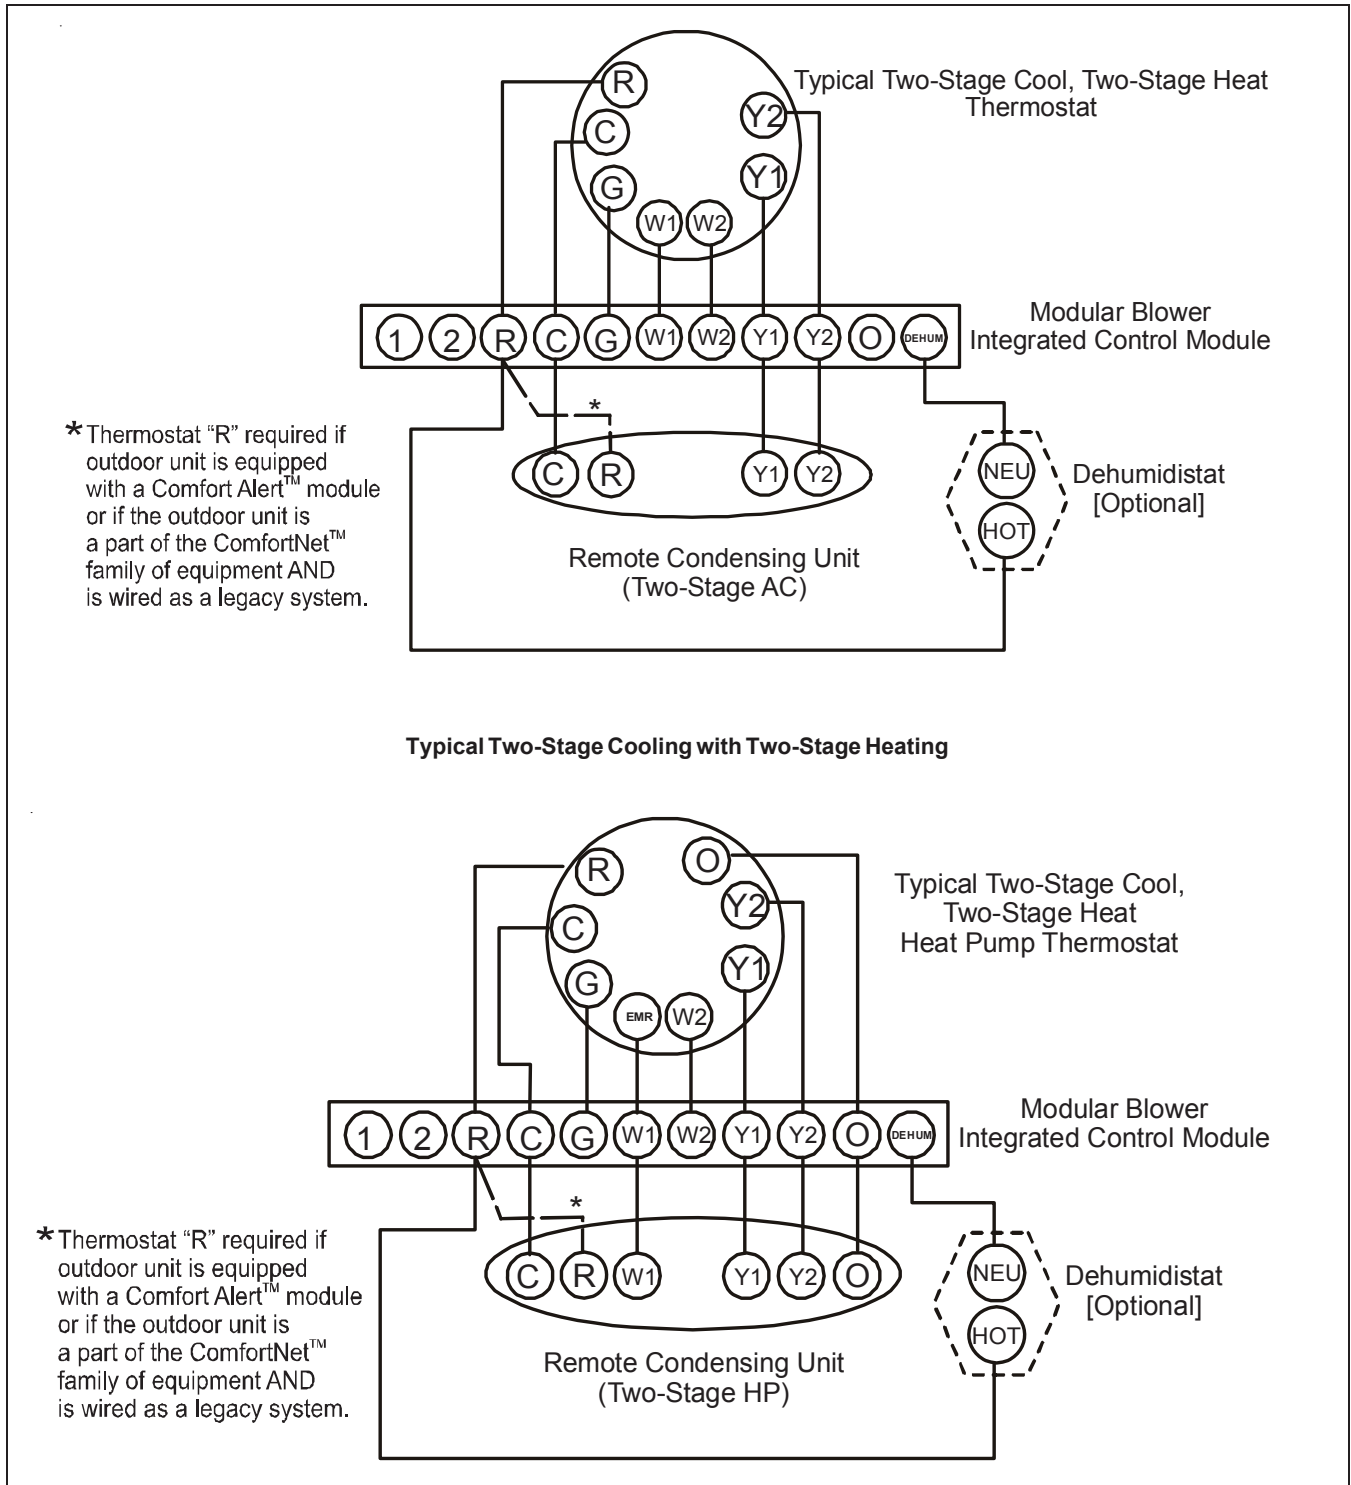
R
C
G
W1
W2
Y1
Y2

Typical Two-Stage Cool, Two-Stage Heat Thermostat

1 2 R C G W1 W2 Y1 Y2 O DEHUM

Modular Blower Integrated Control Module

*

*Thermostat “R” required if outdoor unit is equipped with a Comfort Alert$^{TM}$ module or if the outdoor unit is a part of the ComfortNet$^{TM}$ family of equipment AND is wired as a legacy system.

C R Y1 Y2

Remote Condensing Unit (Two-Stage AC)

NEU
HOT

Dehumidistat [Optional]

Typical Two-Stage Cooling with Two-Stage Heating

R
O
Y2
C
Y1
G
EMR
W2

Typical Two-Stage Cool, Two-Stage Heat Heat Pump Thermostat

1 2 R C G W1 W2 Y1 Y2 O DEHUM

Modular Blower Integrated Control Module

*

*Thermostat “R” required if outdoor unit is equipped with a Comfort Alert$^{TM}$ module or if the outdoor unit is a part of the ComfortNet$^{TM}$ family of equipment AND is wired as a legacy system.

C R W1 Y1 Y2 O

Remote Condensing Unit (Two-Stage HP)

NEU
HOT

Dehumidistat [Optional]